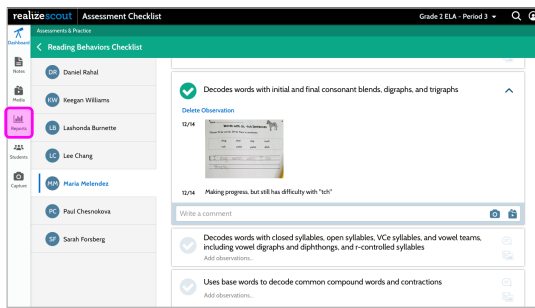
realizescout | Assessment Checklist

Grade 2 ELA - Period 3

Assessments & Practice

Dashboard

< Reading Behaviors Checklist

Notes

Media

Reports

Students

Capture

DR Daniel Rahal

KW Keegan Williams

LB Lashonda Burnette

LC Lee Chang

MM Maria Melendez

PC Paul Chesnokova

SF Sarah Forsberg

Decodes words with initial and final consonant blends, digraphs, and trigraphs

Delete Observation

12/14

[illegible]

12/14 Making progress, but still has difficulty with "tch"

Write a comment

Decodes words with closed syllables, open syllables, VCe syllables, and vowel teams, including vowel digraphs and diphthongs, and r-controlled syllables

Add observations...

Uses base words to decode common compound words and contractions

Add observations...